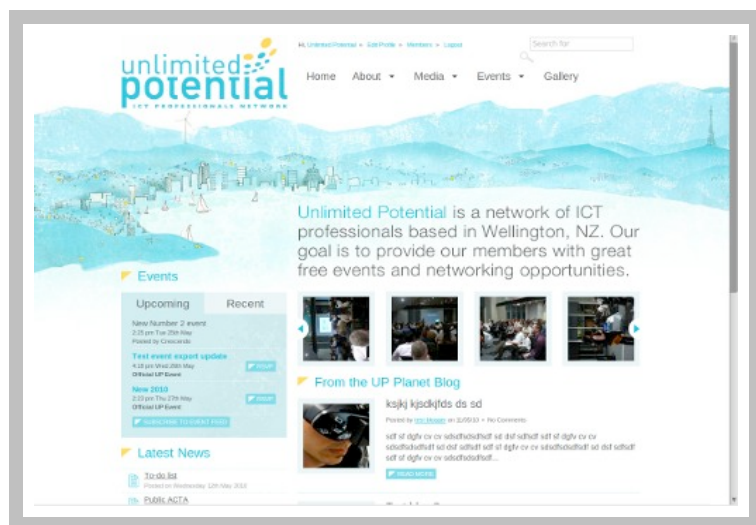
unlimited potential
ICT PROFESSIONALS NETWORK

Hi, Unlimited Potential » Edit Profile » Members » Logout

Search for

Home About ▾ Media ▾ Events ▾ Gallery

Unlimited Potential is a network of ICT professionals based in Wellington, NZ. Our goal is to provide our members with great free events and networking opportunities.

Events

| Upcoming | Recent |
|---|---|

New Number 2 event
2:25 pm Tue 29th May
Posted by Crescendo

Test event export update
4:18 pm Wed 28th May
Official UP Event

New 2010
2:23 pm Thu 27th May
Official UP Event

SUBSCRIBE TO EVENT FEED

Latest News

To do list
Posted on Wednesday 12th May 2010

Public ACTA

From the UP Planet Blog

ksjkj kjsdkjfds ds sd

Posted by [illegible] on 31/05/10 » No Comments

sdf sf dgfv cv cv sdsdfsdsfsdf sd dsf sdfsdf sdf sf dgfv cv cv sdsdfsdsfsdf sd dsf sdfsdf sdf sf dgfv cv cv sdsdfsdsfsdf sd dsf sdfsdf sdf sf dgfv cv cv sdsdfsdsfsdf...

READ MORE

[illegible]